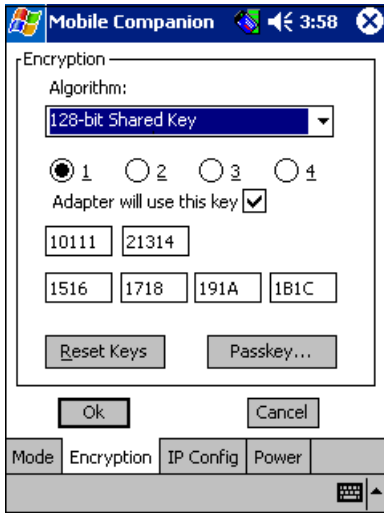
Mobile Companion 3:58

Encryption

Algorithm:

128-bit Shared Key

1 2 3 4

Adapter will use this key

10111 21314

1516 1718 191A 1B1C

Reset Keys Passkey...

Ok Cancel

Mode Encryption IP Config Power